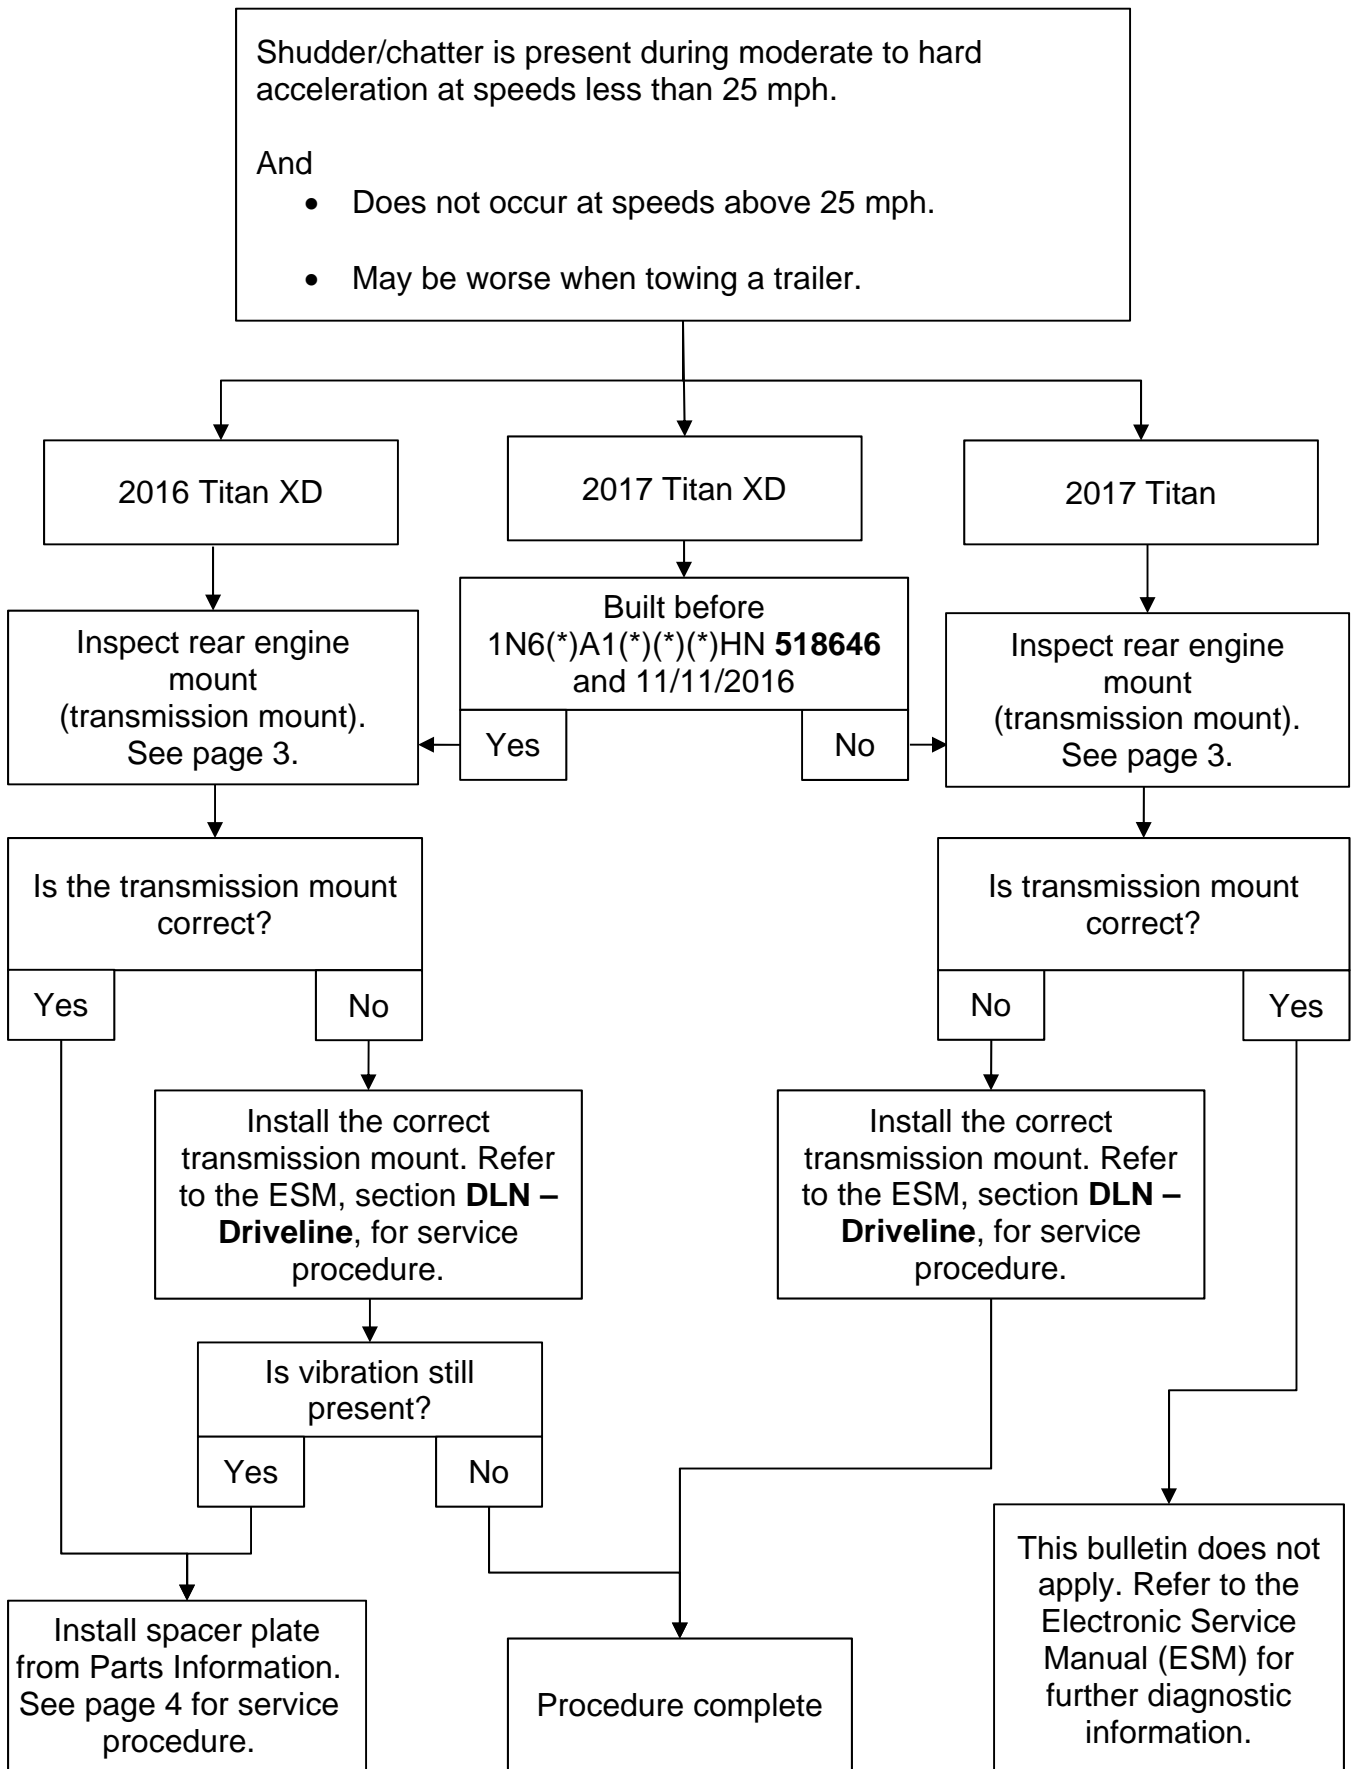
Shudder/chatter is present during moderate to hard acceleration at speeds less than 25 mph.

And

- Does not occur at speeds above 25 mph.
- May be worse when towing a trailer.

2016 Titan XD

2017 Titan XD

2017 Titan

Built before 1N6(*)A1(*)(*)(*)HN **518646** and 11/11/2016

Yes

No

Inspect rear engine mount (transmission mount). See page 3.

Inspect rear engine mount (transmission mount). See page 3.

Is the transmission mount correct?

Yes

No

Is transmission mount correct?

No

Yes

Install the correct transmission mount. Refer to the ESM, section **DLN – Driveline**, for service procedure.

Install the correct transmission mount. Refer to the ESM, section **DLN – Driveline**, for service procedure.

Is vibration still present?

Yes

No

Install spacer plate from Parts Information. See page 4 for service procedure.

Procedure complete

This bulletin does not apply. Refer to the Electronic Service Manual (ESM) for further diagnostic information.